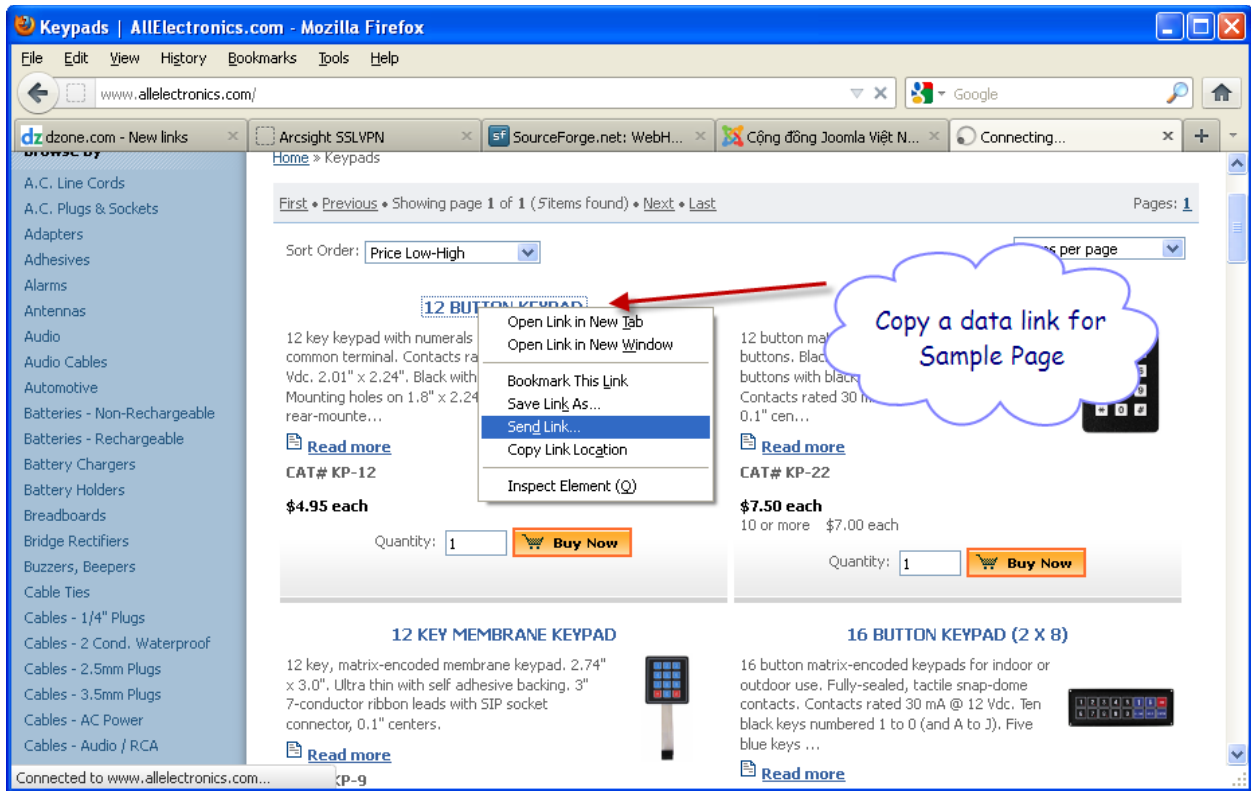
Keypads | AllElectronics.com - Mozilla Firefox

File Edit View History Bookmarks Tools Help

www.allelectronics.com/

Google

dzone.com - New links | Arcsight SSLVPN | SourceForge.net: WebH... | Cộng đồng Joomla Việt N... | Connecting...

Browse by

A.C. Line Cords
A.C. Plugs & Sockets
Adapters
Adhesives
Alarms
Antennas
Audio
Audio Cables
Automotive
Batteries - Non-Rechargeable
Batteries - Rechargeable
Battery Chargers
Battery Holders
Breadboards
Bridge Rectifiers
Buzzers, Beepers
Cable Ties
Cables - 1/4" Plugs
Cables - 2 Cond. Waterproof
Cables - 2.5mm Plugs
Cables - 3.5mm Plugs
Cables - AC Power
Cables - Audio / RCA

Home » Keypads

First • Previous • Showing page 1 of 1 (5 items found) • Next • Last

Pages: 1

Sort Order: Price Low-High

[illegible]s per page

12 BUTTON KEYPAD

12 key keypad with numerals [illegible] common terminal. Contacts ra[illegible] Vdc. 2.01" x 2.24". Black with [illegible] Mounting holes on 1.8" x 2.24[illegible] rear-mounte...

Open Link in New Tab
Open Link in New Window
Bookmark This Link
Save Link As...
Send Link...
Copy Link Location
Inspect Element (Q)

Read more

CAT# KP-12

$4.95 each

Quantity: 1 Buy Now

12 button ma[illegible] buttons. Blac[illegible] buttons with black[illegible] Contacts rated 30 m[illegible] 0.1" cen...

Copy a data link for Sample Page

Read more

CAT# KP-22

$7.50 each
10 or more $7.00 each

Quantity: 1 Buy Now

12 KEY MEMBRANE KEYPAD

12 key, matrix-encoded membrane keypad. 2.74" x 3.0". Ultra thin with self adhesive backing. 3" 7-conductor ribbon leads with SIP socket connector, 0.1" centers.

Read more

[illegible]KP-9

16 BUTTON KEYPAD (2 X 8)

16 button matrix-encoded keypads for indoor or outdoor use. Fully-sealed, tactile snap-dome contacts. Contacts rated 30 mA @ 12 Vdc. Ten black keys numbered 1 to 0 (and A to J). Five blue keys ...

Read more

Connected to www.allelectronics.com...